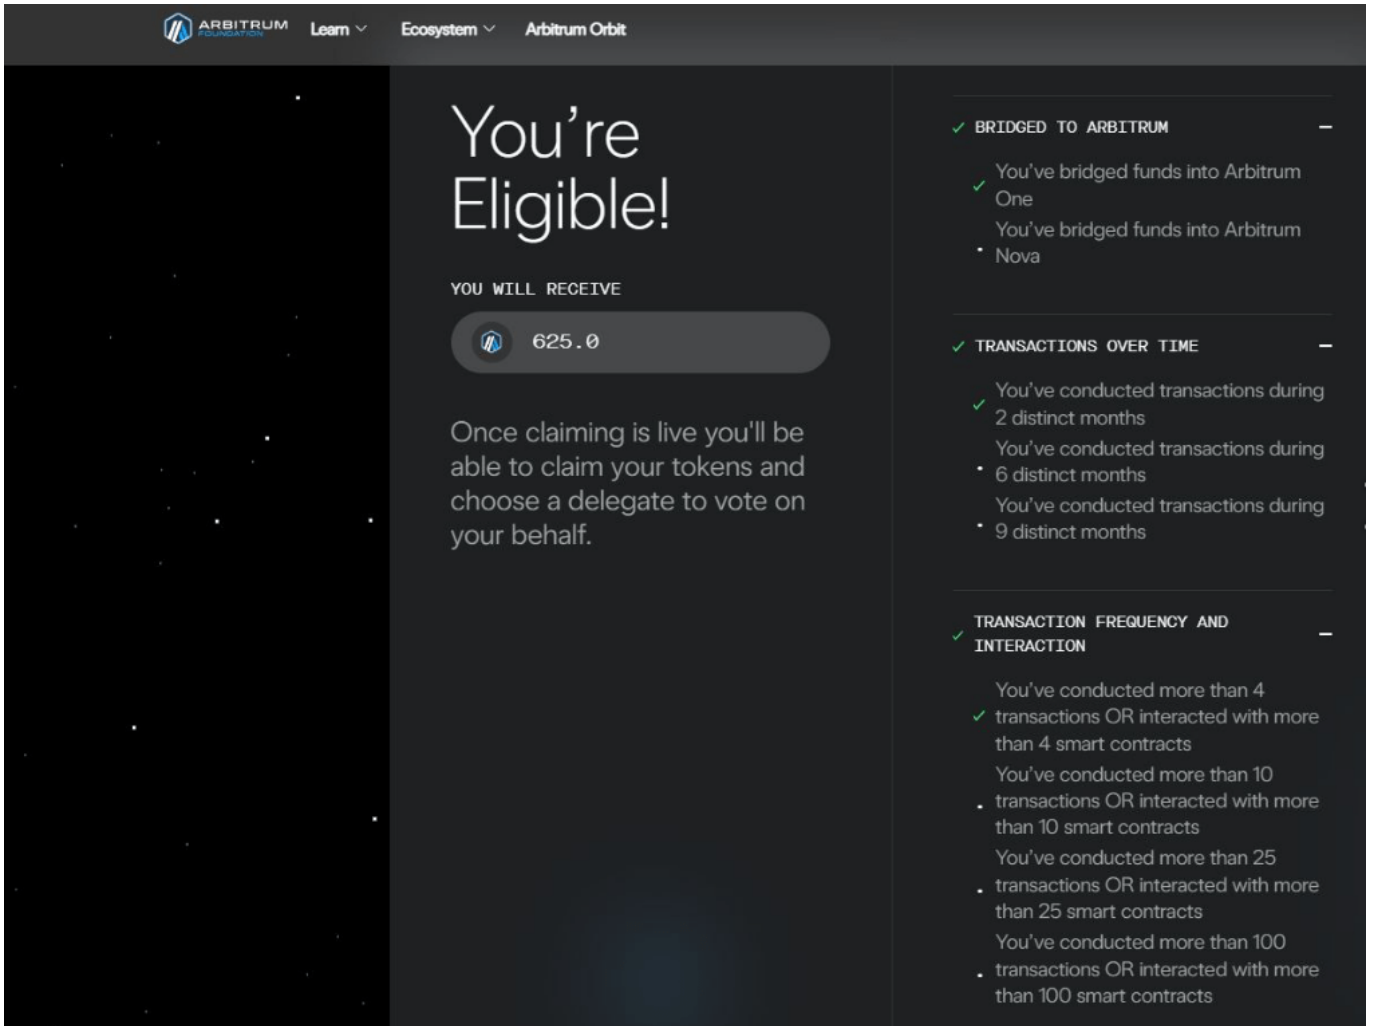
ARBITRUM FOUNDATION Learn Ecosystem Arbitrum Orbit

You're Eligible!

YOU WILL RECEIVE

625.0

Once claiming is live you'll be able to claim your tokens and choose a delegate to vote on your behalf.

✓ BRIDGED TO ARBITRUM –

✓ You've bridged funds into Arbitrum One

• You've bridged funds into Arbitrum Nova

✓ TRANSACTIONS OVER TIME –

✓ You've conducted transactions during 2 distinct months

• You've conducted transactions during 6 distinct months

• You've conducted transactions during 9 distinct months

✓ TRANSACTION FREQUENCY AND INTERACTION –

✓ You've conducted more than 4 transactions OR interacted with more than 4 smart contracts

• You've conducted more than 10 transactions OR interacted with more than 10 smart contracts

• You've conducted more than 25 transactions OR interacted with more than 25 smart contracts

• You've conducted more than 100 transactions OR interacted with more than 100 smart contracts